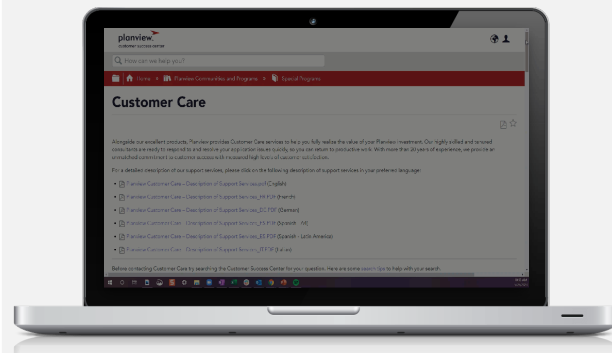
planview
CUSTOMER SUCCESS CENTER

How can we help you?

Home > Planview Communities and Programs > Special Programs

Customer Care

Alongside our excellent products, Planview provides Customer Care services to help you fully realize the value of your Planview investment. Our highly skilled and tenured consultants are ready to respond to and resolve your customer issues quickly, so you can return to productive work. With more than 20 years of experience, we provide an unmatched commitment to customer success with measured high levels of customer satisfaction.

For a detailed description of our support services, please click on the following description of support services in your preferred language:

- Planview Customer Care – Description of Support Services (English)
- Planview Customer Care – Description of Support Services_FR.PDF (French)
- Planview Customer Care – Description of Support Services_DE.PDF (German)
- Planview Customer Care – Description of Support Services_ES.PDF (Spanish - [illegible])
- Planview Customer Care – Description of Support Services_ES.PDF (Spanish - Latin America)
- Planview Customer Care – Description of Support Services_IT.PDF (Italian)

Before contacting Customer Care try searching the Customer Success Center for your question. Here are some search tips to help with your search: